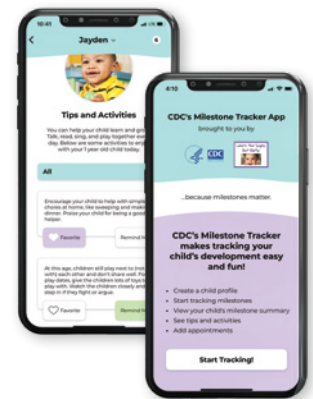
10:41

Jayden

Tips and Activities

You can help your child learn and gr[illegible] Talk, read, sing, and play together eve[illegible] Below are some activities to enj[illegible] with your 1 year old child today.

All

Encourage your child to help with simple chores at home, like sweeping and maki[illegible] dinner. Praise your child for being a good helper.

Favorite

Remind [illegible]

At this age, children still play next to (not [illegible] with each other and don't share well. For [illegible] play dates, give the children lots of toys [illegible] play with. Watch the children closely and step in if they fight or argue.

Favorite

Remind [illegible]

4:10

CDC's Milestone Tracker App

brought to you by

CDC

Learn the Signs. Act Early.

...because milestones matter.

CDC's Milestone Tracker makes tracking your child's development easy and fun!

• Create a child profile
• Start tracking milestones
• View your child's milestone summary
• See tips and activities
• Add appointments

Start Tracking!